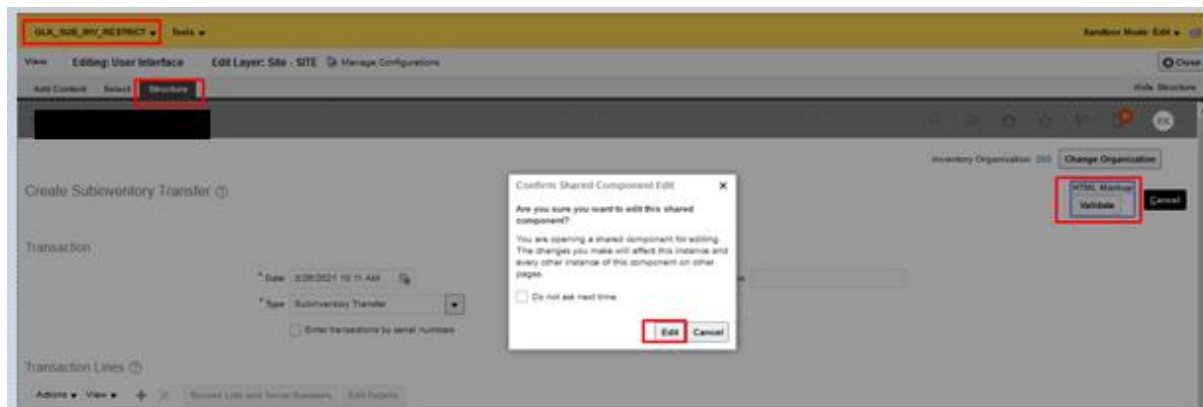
GLK_SUB_INV_RESTRICT ▾ Tools ▾

Sandbox Mode: Edit ▾

View Editing: User Interface Edit Layer: Site - SITE Manage Configurations

Close

Add Content Select Structure

Hide Structure

EK

Inventory Organization 205 Change Organization

Create Subinventory Transfer ⓘ

HTML Markup Validate

Cancel

Transaction

* Date 3/26/2021 10:11 AM

* Type Subinventory Transfer

Enter transactions by serial numbers

Transaction Lines ⓘ

Actions ▾ View ▾ Record Lots and Serial Numbers Edit Details

Confirm Shared Component Edit

Are you sure you want to edit this shared component?

You are opening a shared component for editing. The changes you make will affect this instance and every other instance of this component on other pages.

Do not ask next time

Edit Cancel